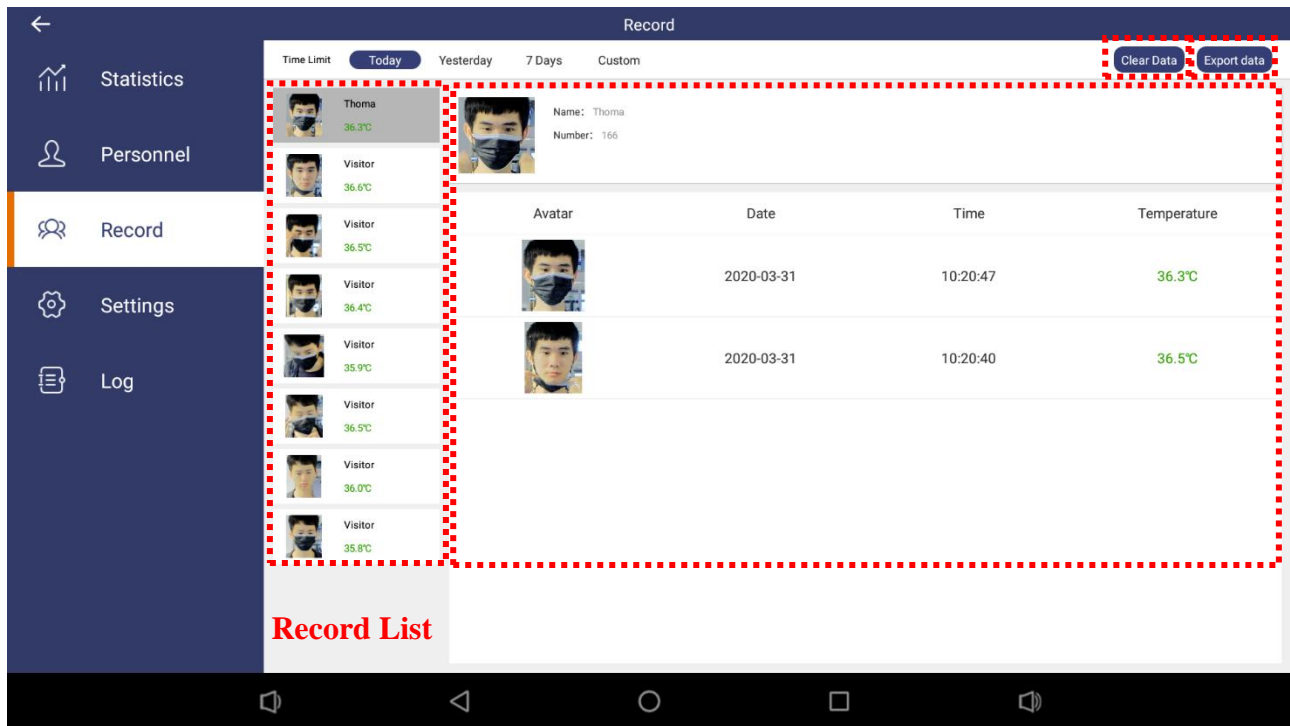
Record

Statistics

Personnel

Record

Settings

Log

Time Limit Today Yesterday 7 Days Custom

Clear Data Export data

Thoma
36.3℃

Visitor
36.6℃

Visitor
36.5℃

Visitor
36.4℃

Visitor
35.9℃

Visitor
36.5℃

Visitor
36.0℃

Visitor
35.8℃

Name: Thoma
Number: 166

| Avatar | Date | Time | Temperature |
|---|---|---|---|
| | 2020-03-31 | 10:20:47 | 36.3℃ |
| | 2020-03-31 | 10:20:40 | 36.5℃ |

Record List